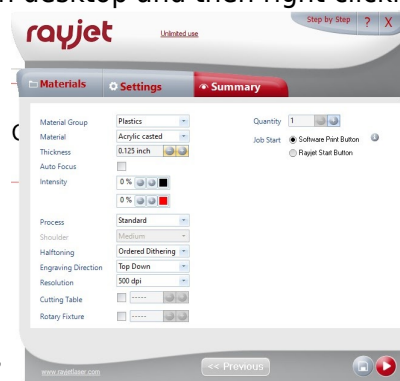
n desktop and then right click

rayjet Unlimited use

Step by Step ? X

Materials Settings Summary

Material Group Plastics
Material Acrylic casted
Thickness 0.125 inch
Auto Focus
Intensity 0 %
0 %

Quantity 1
Job Start Software Print Button
Rayjet Start Button

Process Standard
Shoulder Medium
Halftoning Ordered Dithering
Engraving Direction Top Down
Resolution 500 dpi
Cutting Table -----
Rotary Fixture -----

<< Previous

www.rayjetlaser.com